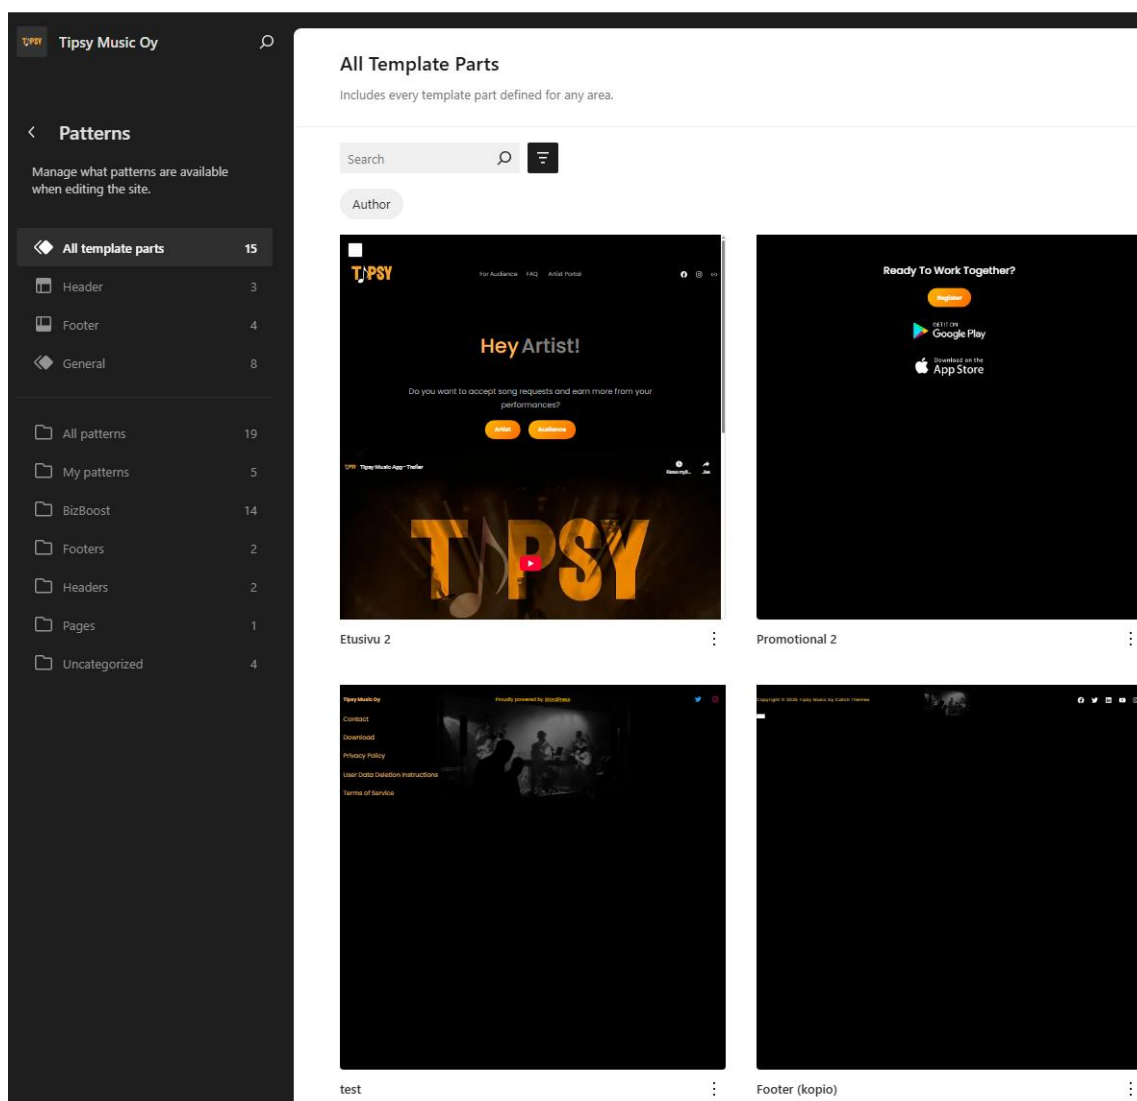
TIPSY Tipsy Music Oy

Patterns

Manage what patterns are available when editing the site.

All template parts 15
Header 3
Footer 4
General 8

All patterns 19
My patterns 5
BizBoost 14
Footers 2
Headers 2
Pages 1
Uncategorized 4

All Template Parts

Includes every template part defined for any area.

Search

Author

TIPSY For Audience FAQ Artist Portal

Hey Artist!

Do you want to accept song requests and earn more from your performances?

Artist Audience

Tipsy Music App - Trailer

TIPSY

Etusivu 2

Ready To Work Together?

Register

GET IT ON Google Play

Download on the App Store

Promotional 2

Tipsy Music Oy Proudly powered by WordPress

Contact
Download
Privacy Policy
User Data Deletion Instructions
Terms of Service

test

Copyright © 2025 Tipsy Music by Catch Themes

Footer (kopio)